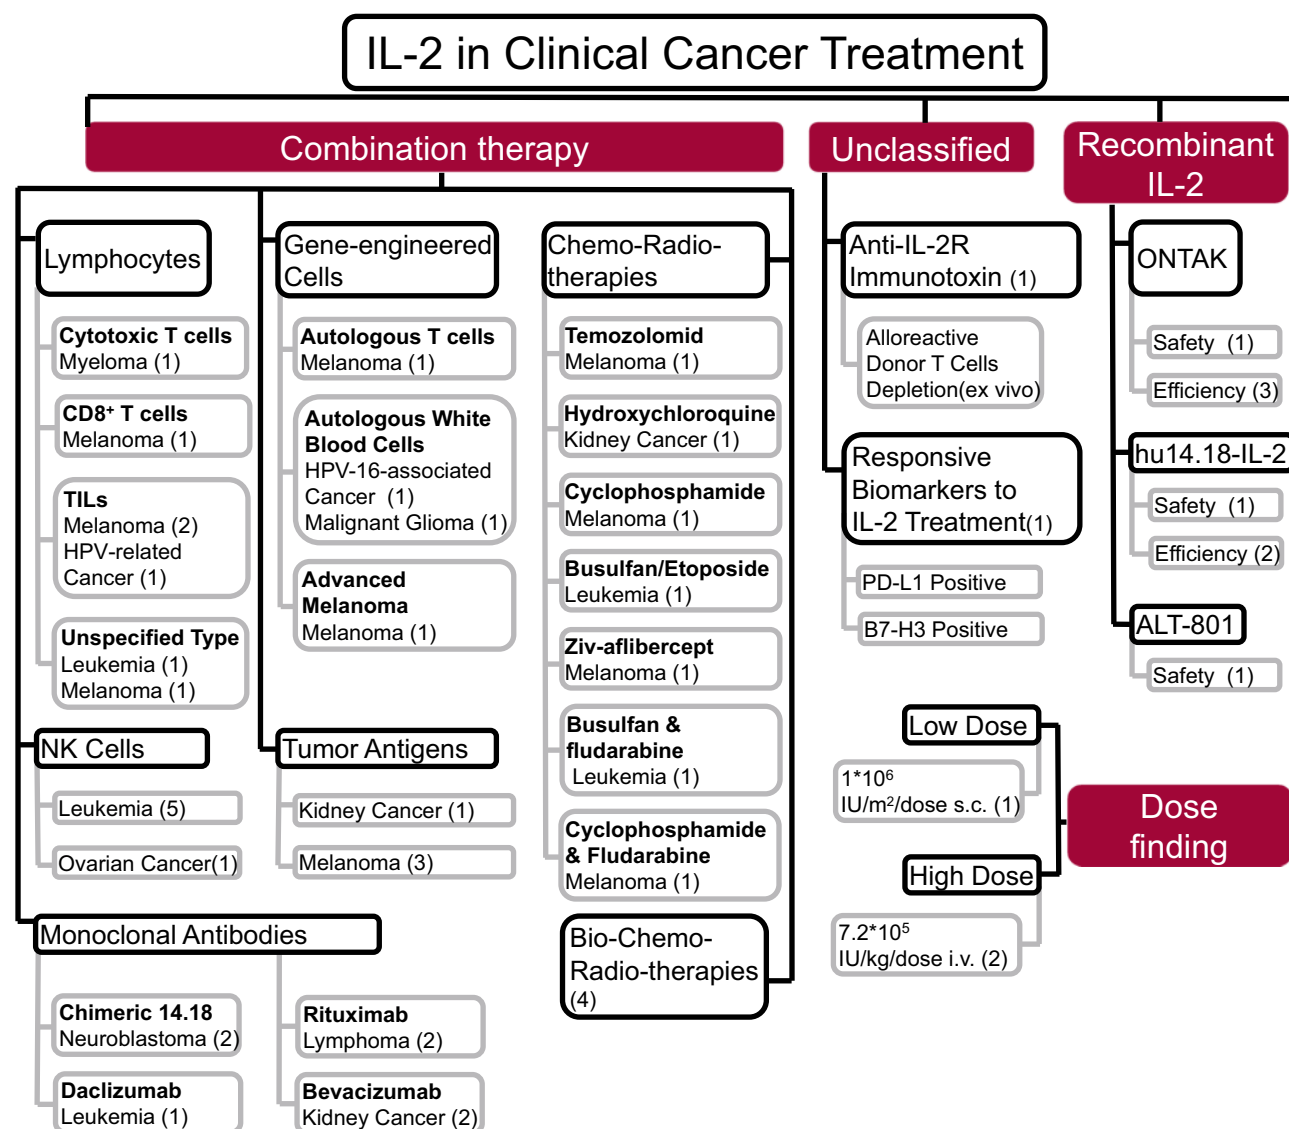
IL-2 in Clinical Cancer Treatment

Combination therapy

Lymphocytes

Cytotoxic T cells
Myeloma (1)

CD8$^+$ T cells
Melanoma (1)

TILs
Melanoma (2)
HPV-related Cancer (1)

Unspecified Type
Leukemia (1)
Melanoma (1)

NK Cells

Leukemia (5)

Ovarian Cancer(1)

Gene-engineered Cells

Autologous T cells
Melanoma (1)

Autologous White Blood Cells
HPV-16-associated Cancer (1)
Malignant Glioma (1)

Advanced Melanoma
Melanoma (1)

Tumor Antigens

Kidney Cancer (1)

Melanoma (3)

Chemo-Radio-therapies

Temozolomid
Melanoma (1)

Hydroxychloroquine
Kidney Cancer (1)

Cyclophosphamide
Melanoma (1)

Busulfan/Etoposide
Leukemia (1)

Ziv-aflibercept
Melanoma (1)

Busulfan & fludarabine
Leukemia (1)

Cyclophosphamide & Fludarabine
Melanoma (1)

Bio-Chemo-Radio-therapies (4)

Monoclonal Antibodies

Chimeric 14.18
Neuroblastoma (2)

Daclizumab
Leukemia (1)

Rituximab
Lymphoma (2)

Bevacizumab
Kidney Cancer (2)

Unclassified

Anti-IL-2R Immunotoxin (1)

Alloreactive Donor T Cells Depletion(ex vivo)

Responsive Biomarkers to IL-2 Treatment(1)

PD-L1 Positive

B7-H3 Positive

Recombinant IL-2

ONTAK

Safety (1)

Efficiency (3)

hu14.18-IL-2

Safety (1)

Efficiency (2)

ALT-801

Safety (1)

Low Dose

$1*10^6$ IU/m$^2$/dose s.c. (1)

Dose finding

High Dose

$7.2*10^5$ IU/kg/dose i.v. (2)